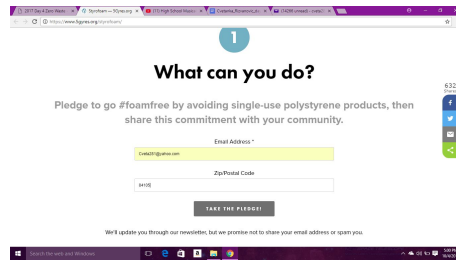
2017 Day 4 Zero Waste
Styrofoam — 5Gyres.org
(11) High School Musical
Crabella_Rosevine_Ltd
(74,084 unread) - cvasta
https://www.5gyres.org/styrofoam/

1

What can you do?

Pledge to go #foamfree by avoiding single-use polystyrene products, then share this commitment with your community.

Email Address *

Cvasta2001@yahoo.com

Zip/Postal Code

94105

TAKE THE PLEDGE!

We'll update you through our newsletter, but we promise not to share your email address or spam you.

632
Shares

Search the web and Windows

5:00 PM
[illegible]